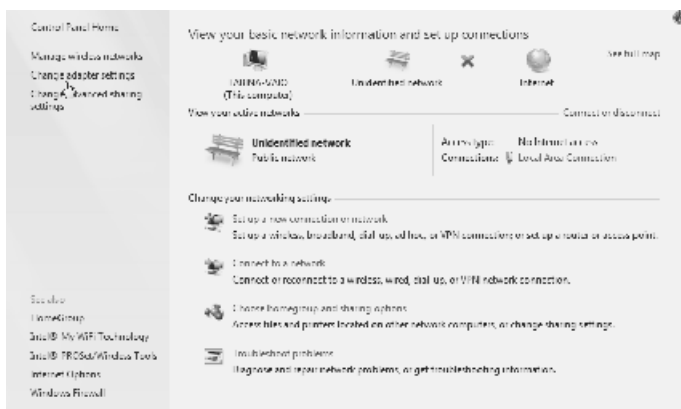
Control Panel Home

Manage wireless networks

Change adapter settings

Change advanced sharing settings

View your basic network information and set up connections

See full map

TAHINA-WIND (This computer)

Unidentified network

Internet

View your active networks

Connect or disconnect

Unidentified network

Public network

Access type: No Internet access

Connections: Local Area Connection

Change your networking settings

Set up a new connection or network

Set up a wireless, broadband, dial-up, ad hoc, or VPN connection; or set up a router or access point.

Connect to a network

Connect or reconnect to a wireless, wired, dial-up, or VPN network connection.

Choose homegroup and sharing options

Access files and printers located on other network computers, or change sharing settings.

Troubleshoot problems

Diagnose and repair network problems, or get troubleshooting information.

See also

HomeGroup

Intel® My WiFi Technology

Intel® PROSet/Wireless Tools

Internet Options

Windows Firewall